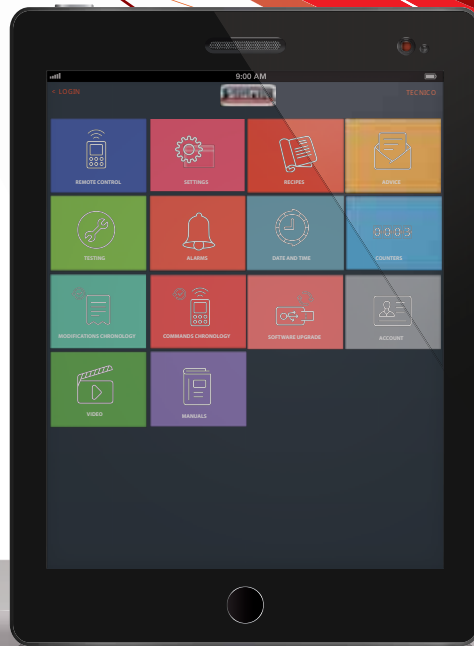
9:00 AM

< LOGIN

TECNICO

REMOTE CONTROL

SETTINGS

RECIPES

ADVICE

TESTING

ALARMS

DATE AND TIME

0003

COUNTERS

MODIFICATIONS CHRONOLOGY

COMMANDS CHRONOLOGY

SOFTWARE UPGRADE

ACCOUNT

VIDEO

MANUALS